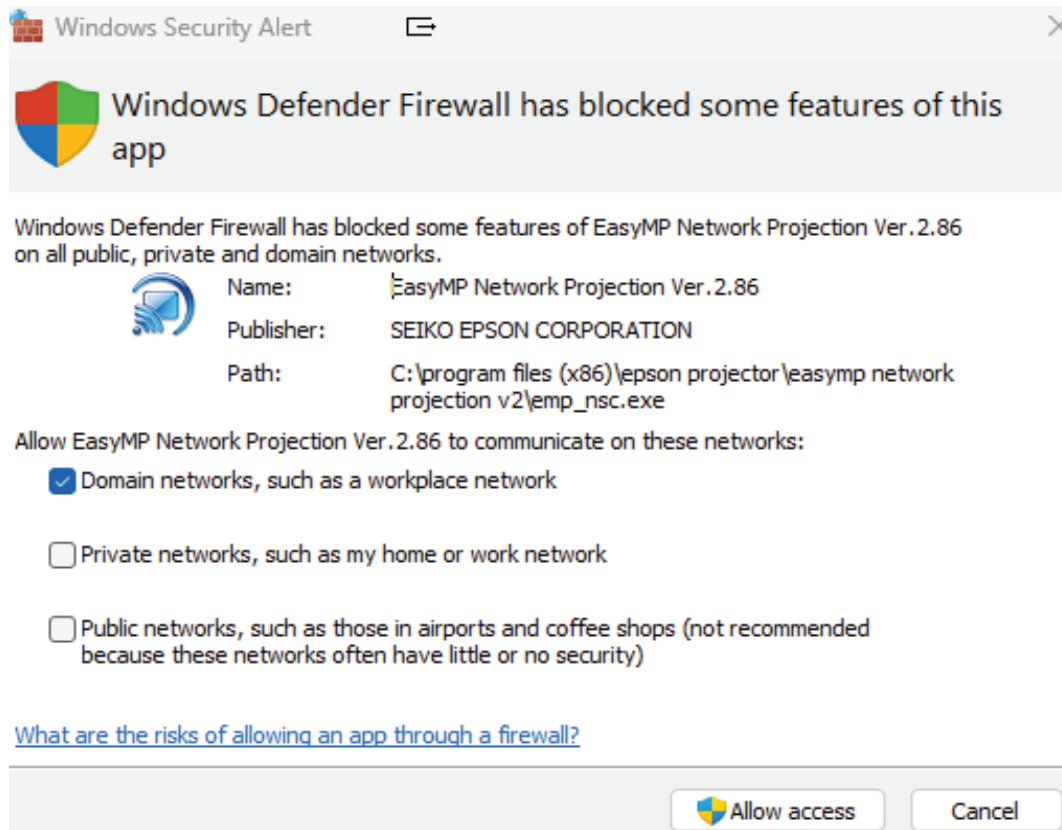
Windows Security Alert

Windows Defender Firewall has blocked some features of this app

Windows Defender Firewall has blocked some features of EasyMP Network Projection Ver.2.86 on all public, private and domain networks.

Name: EasyMP Network Projection Ver.2.86

Publisher: SEIKO EPSON CORPORATION

Path: C:\program files (x86)\epson projector\easymp network projection v2\emp_nsc.exe

Allow EasyMP Network Projection Ver.2.86 to communicate on these networks:

Domain networks, such as a workplace network

Private networks, such as my home or work network

Public networks, such as those in airports and coffee shops (not recommended because these networks often have little or no security)

What are the risks of allowing an app through a firewall?

Allow access

Cancel